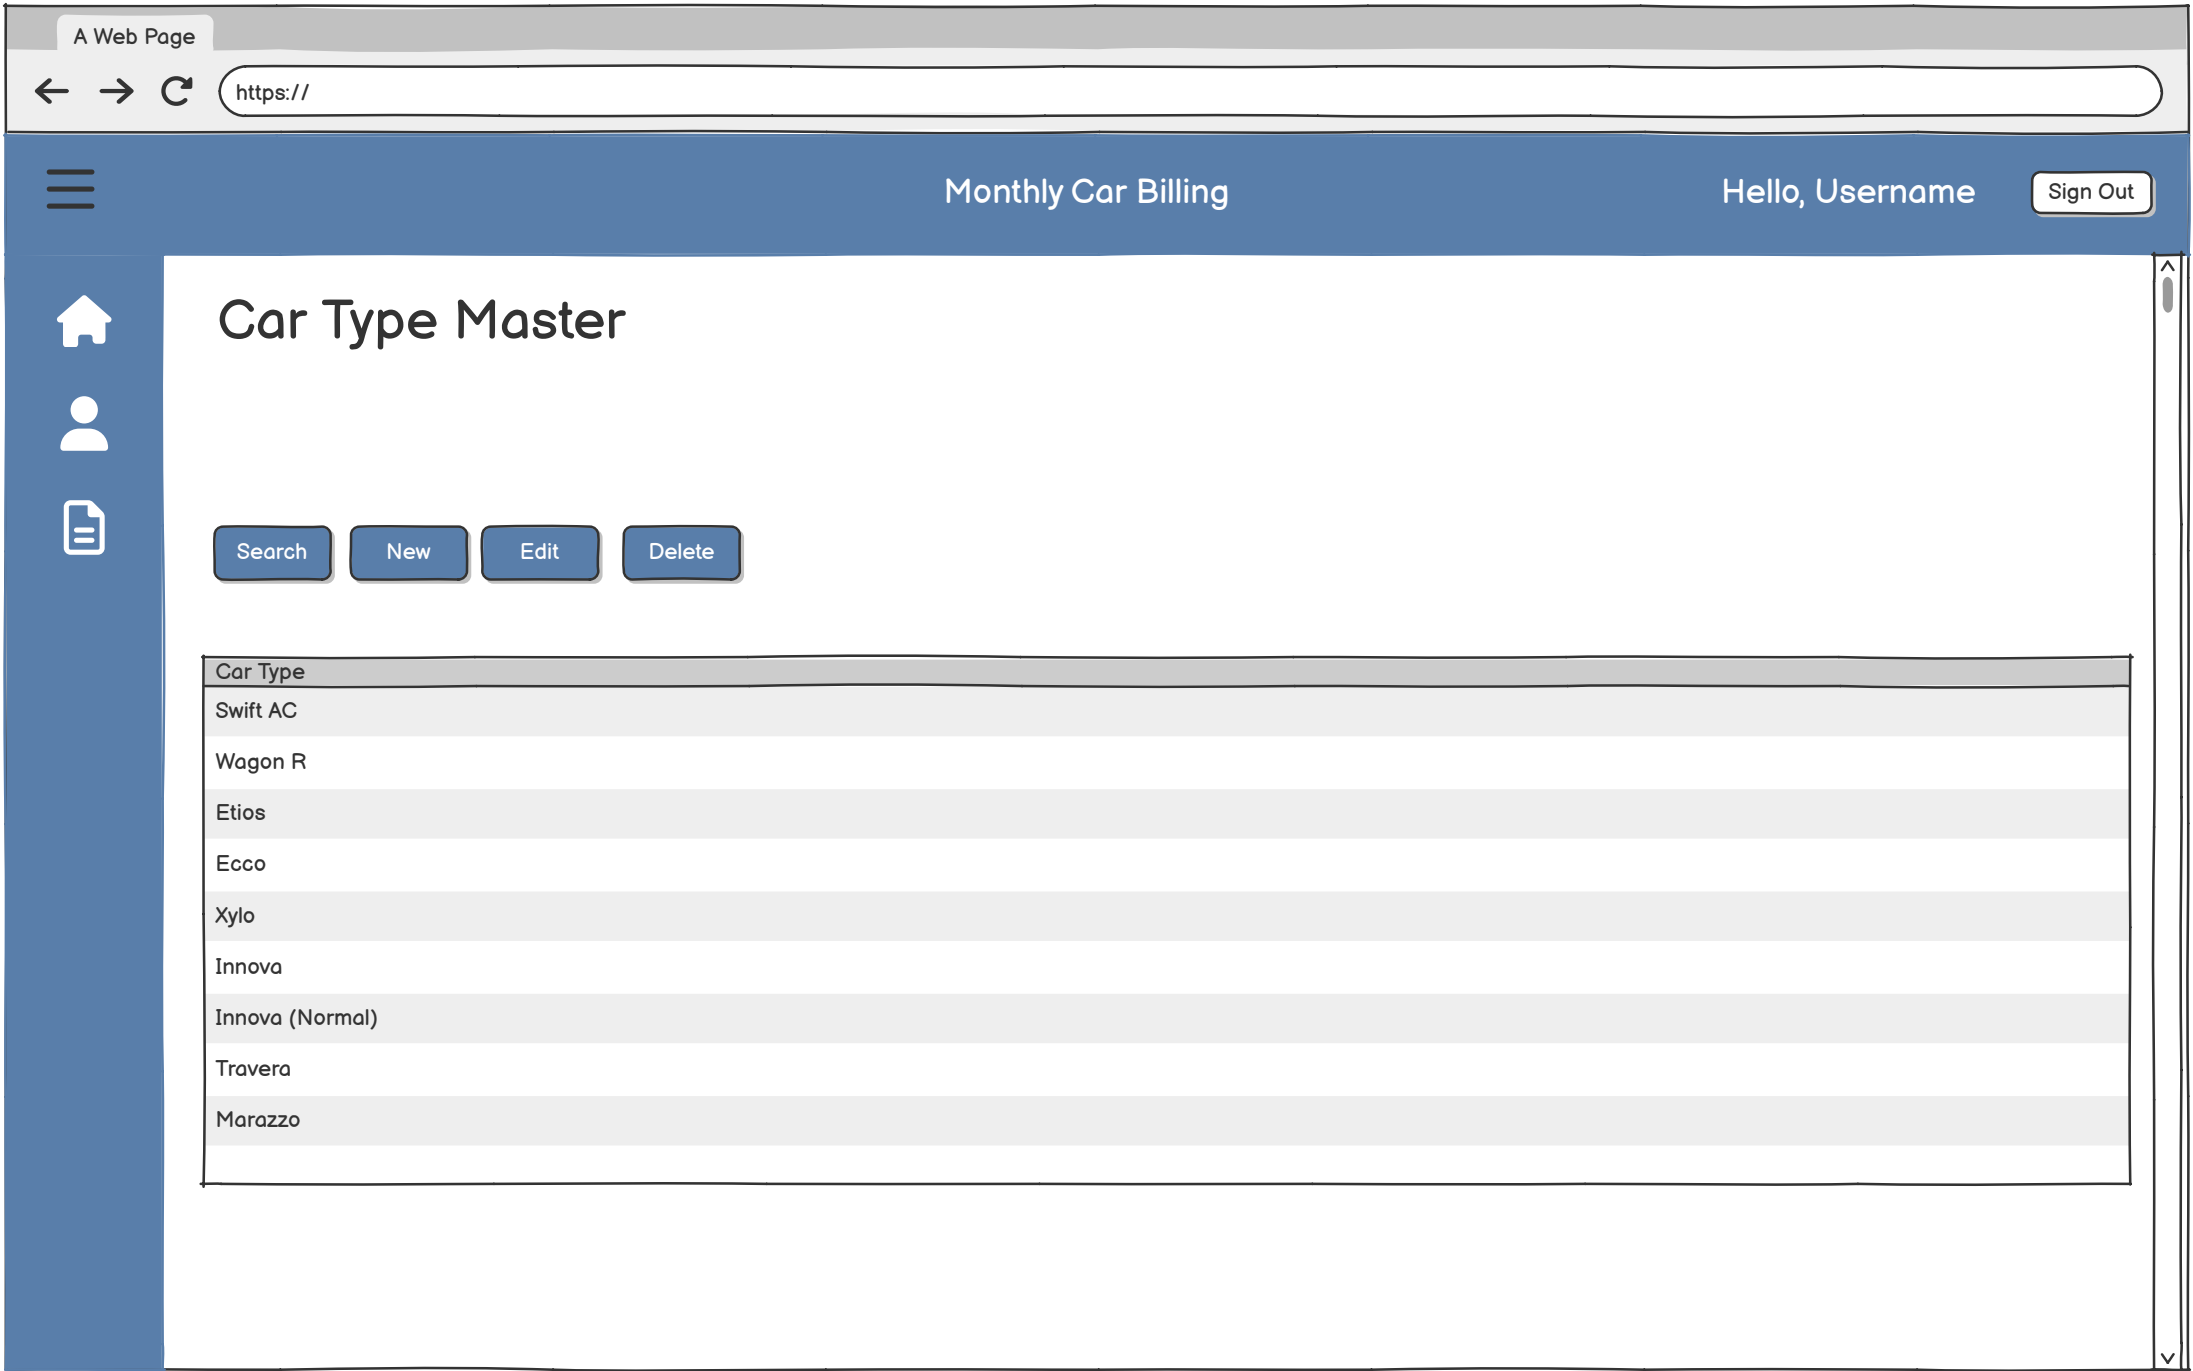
A Web Page

https://

Monthly Car Billing

Hello, Username

Sign Out

Car Type Master

Search New Edit Delete

| Car Type |
|---|
| Swift AC |
| Wagon R |
| Etios |
| Ecco |
| Xylo |
| Innova |
| Innova (Normal) |
| Travera |
| Marazzo |